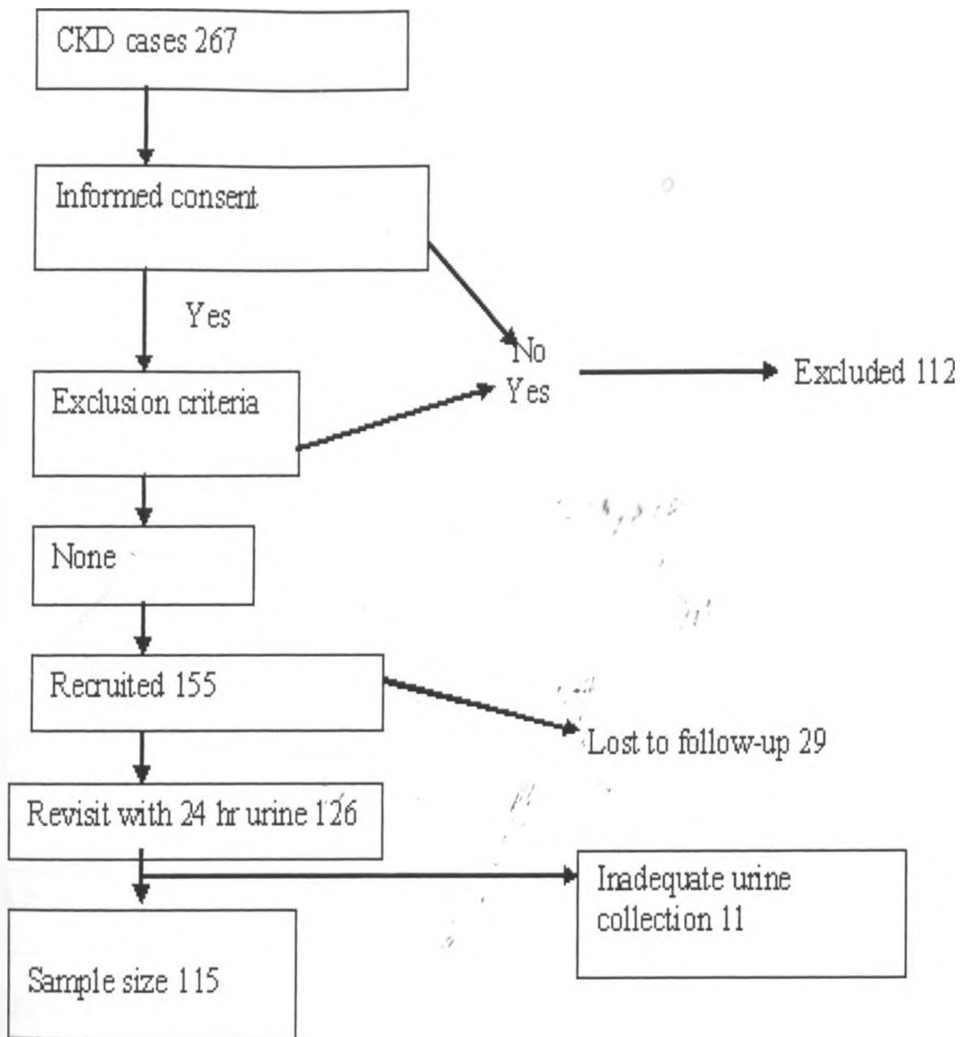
CKD cases 267

Informed consent

Yes

No
Yes

Excluded 112

Exclusion criteria

None

Recruited 155

Lost to follow-up 29

Revisit with 24 hr urine 126

Inadequate urine collection 11

Sample size 115